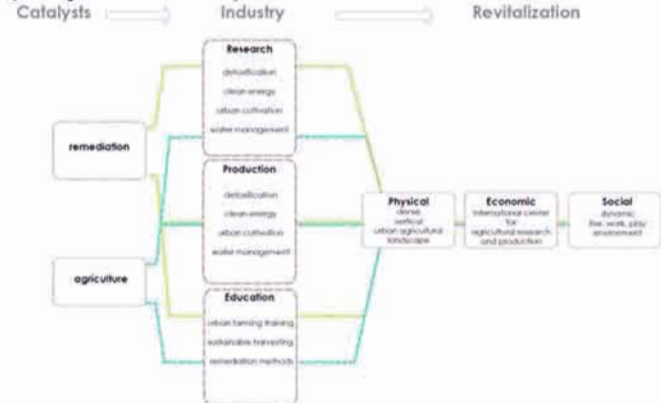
Catalysts

Industry

Revitalization

Research
detoxification
clean energy
urban cultivation
water management

remediation

Production
detoxification
clean energy
urban cultivation
water management

agriculture

Education
urban farming training
sustainable harvesting
remediation methods

Physical
dense
vertical
urban agricultural landscape

Economic
international center for agricultural research and production

Social
dynamic
live, work, play environment